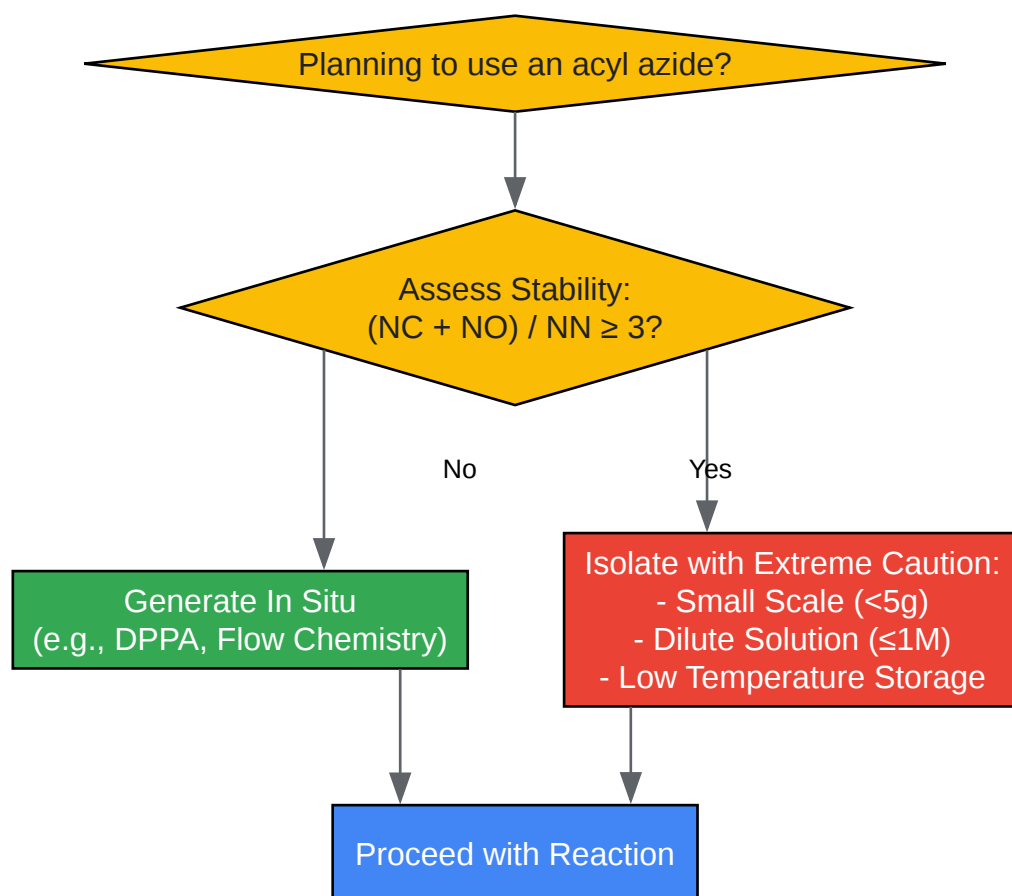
Planning to use an acyl azide?

Assess Stability:
(NC + NO) / NN ≥ 3?

No

Yes

Generate In Situ
(e.g., DPPA, Flow Chemistry)

Isolate with Extreme Caution:
- Small Scale (<5g)
- Dilute Solution (≤1M)
- Low Temperature Storage

Proceed with Reaction